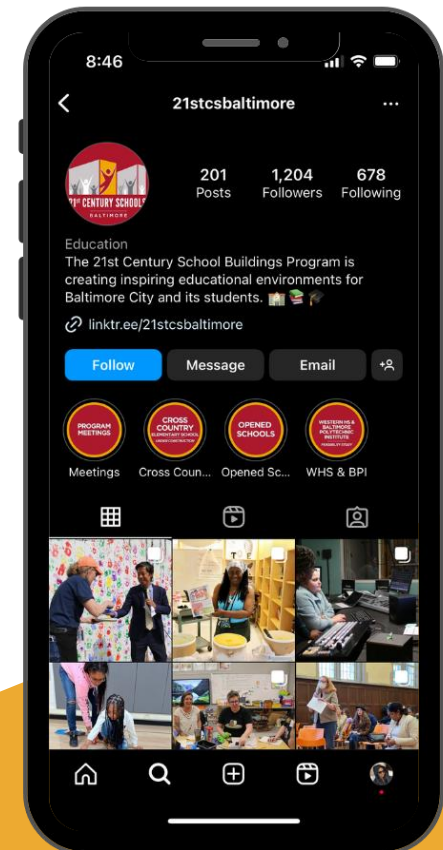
8:46

21stcsbaltimore

21st CENTURY SCHOOLS BALTIMORE

201 Posts
1,204 Followers
678 Following

Education
The 21st Century School Buildings Program is creating inspiring educational environments for Baltimore City and its students. 🏫📚🎓

linktr.ee/21stcsbaltimore

Follow
Message
Email

PROGRAM MEETINGS
Meetings

CROSS COUNTRY ELEMENTARY SCHOOL UNDER CONSTRUCTION
Cross Coun...

OPENED SCHOOLS
Opened Sc...

WESTERN HS & BALTIMORE POLYTECHNIC INSTITUTE
WHS & BPI